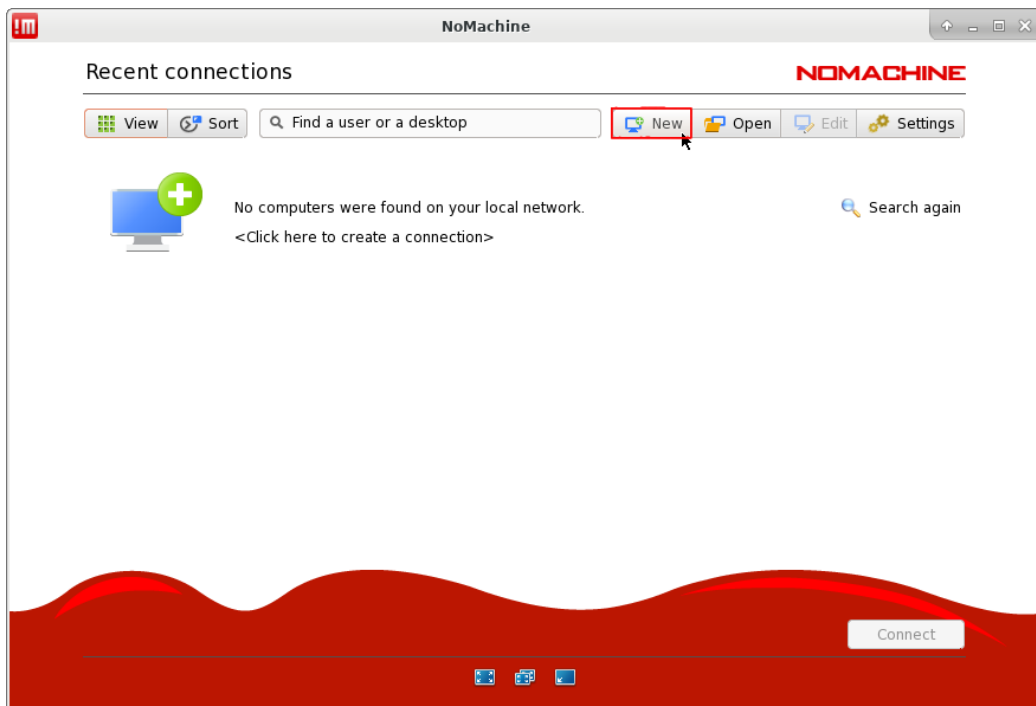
!M NoMachine

Recent connections

NOMACHINE

View Sort Find a user or a desktop New Open Edit Settings

No computers were found on your local network.

<Click here to create a connection>

Search again

Connect